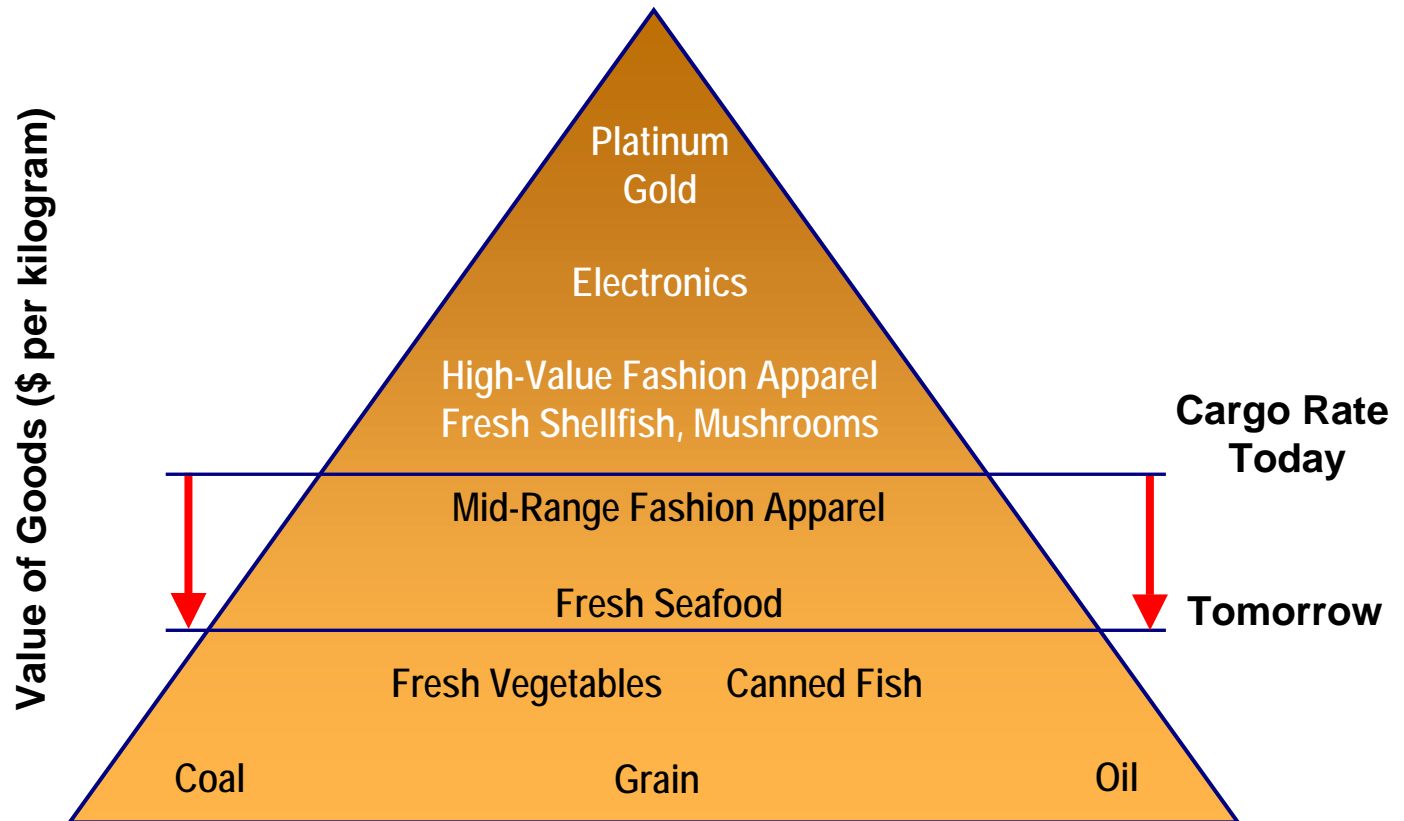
Value of Goods ($ per kilogram)

Platinum
Gold

Electronics

High-Value Fashion Apparel
Fresh Shellfish, Mushrooms

Cargo Rate Today

Mid-Range Fashion Apparel

Fresh Seafood

Tomorrow

Fresh Vegetables Canned Fish

Coal Grain Oil